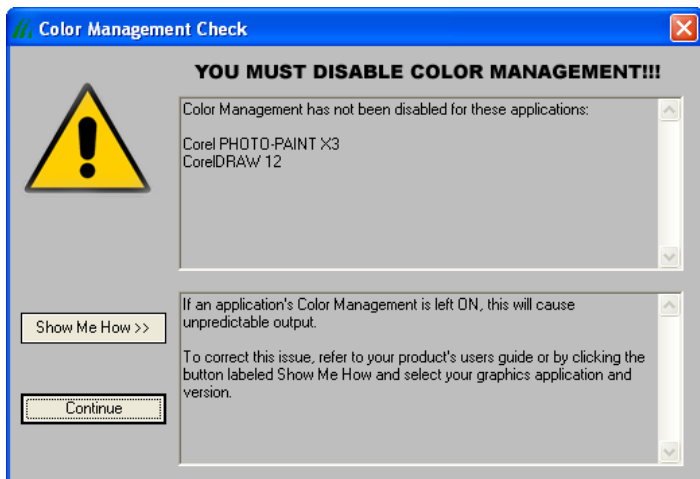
Color Management Check

YOU MUST DISABLE COLOR MANAGEMENT!!!

Color Management has not been disabled for these applications:

Corel PHOTO-PAINT X3
CorelDRAW 12

Show Me How >>

Continue

If an application's Color Management is left ON, this will cause unpredictable output.

To correct this issue, refer to your product's users guide or by clicking the button labeled Show Me How and select your graphics application and version.